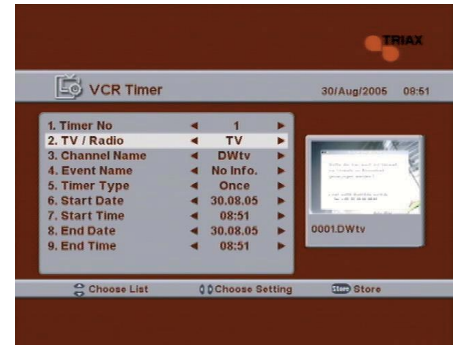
TRIAX

VCR Timer 30/Aug/2005 08:51

| | | | |
|---|---|---|---|
| 1. Timer No | ◄ | 1 | ► |
| 2. TV / Radio | ◄ | TV | ► |
| 3. Channel Name | ◄ | DWtv | ► |
| 4. Event Name | ◄ | No Info. | ► |
| 5. Timer Type | ◄ | Once | ► |
| 6. Start Date | ◄ | 30.08.05 | ► |
| 7. Start Time | ◄ | 08:51 | ► |
| 8. End Date | ◄ | 30.08.05 | ► |
| 9. End Time | ◄ | 08:51 | ► |

0001.DWtv

Choose List Choose Setting Store Store